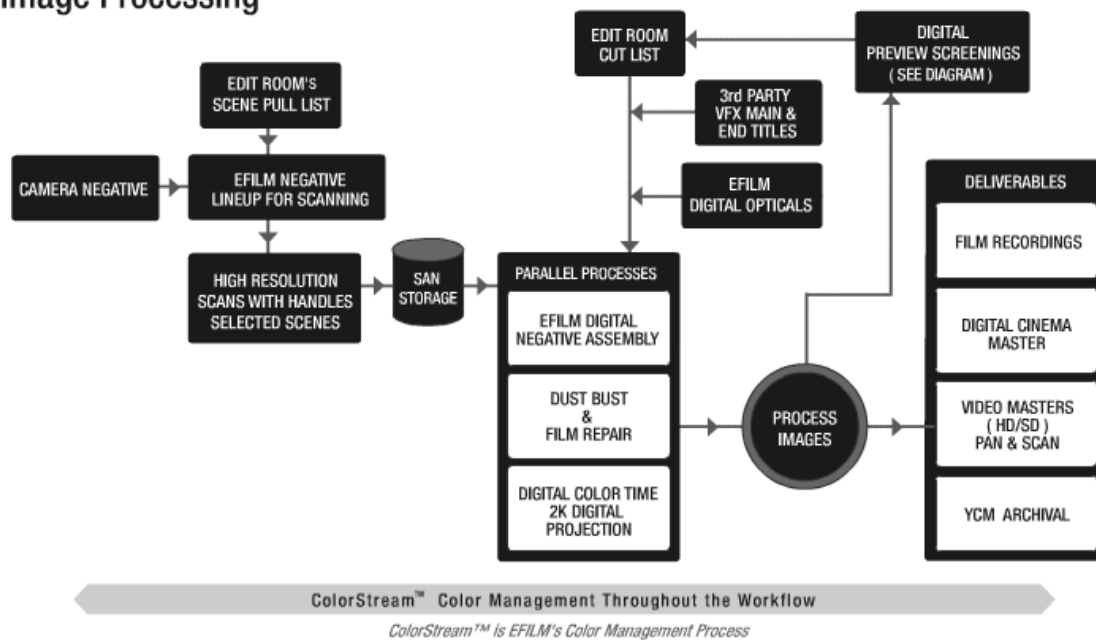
Image Processing

EDIT ROOM'S SCENE PULL LIST

CAMERA NEGATIVE

EFILM NEGATIVE LINEUP FOR SCANNING

HIGH RESOLUTION SCANS WITH HANDLES SELECTED SCENES

SAN STORAGE

EDIT ROOM CUT LIST

3rd PARTY VFX MAIN & END TITLES

EFILM DIGITAL OPTICALS

DIGITAL PREVIEW SCREENINGS ( SEE DIAGRAM )

PARALLEL PROCESSES

EFILM DIGITAL NEGATIVE ASSEMBLY

DUST BUST & FILM REPAIR

DIGITAL COLOR TIME 2K DIGITAL PROJECTION

PROCESS IMAGES

DELIVERABLES

FILM RECORDINGS

DIGITAL CINEMA MASTER

VIDEO MASTERS ( HD/SD ) PAN & SCAN

YCM ARCHIVAL

ColorStream™ Color Management Throughout the Workflow

ColorStream™ is EFILM's Color Management Process